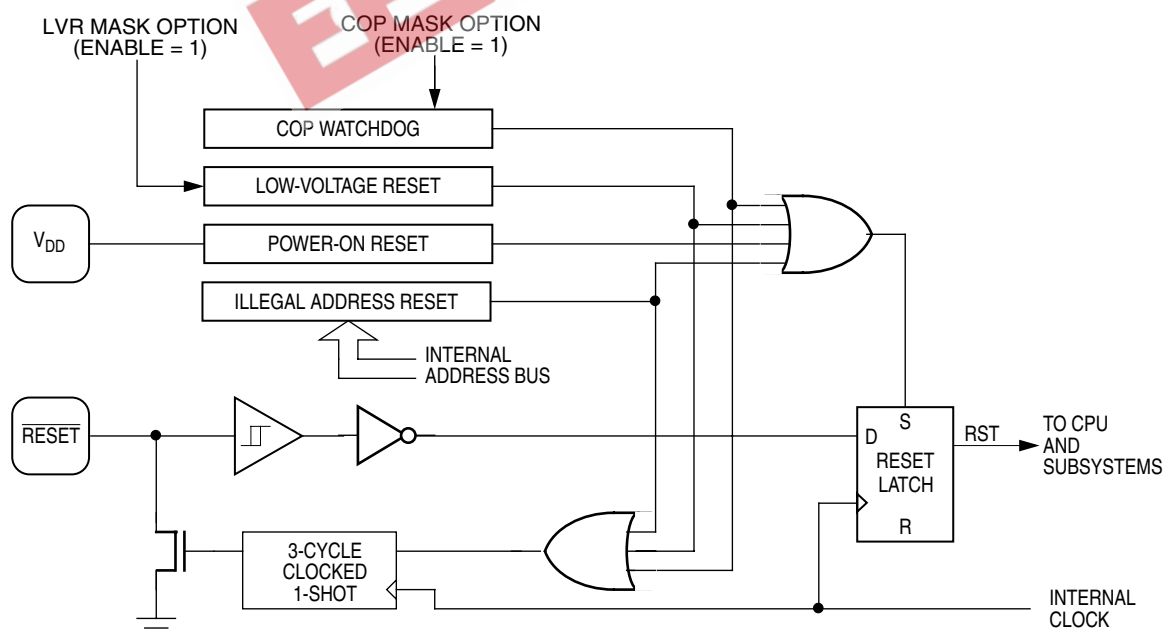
LVR MASK OPTION
(ENABLE = 1)

COP MASK OPTION
(ENABLE = 1)

COP WATCHDOG

LOW-VOLTAGE RESET

$V_{DD}$

POWER-ON RESET

ILLEGAL ADDRESS RESET

INTERNAL
ADDRESS BUS

$\overline{RESET}$

D

S

RESET
LATCH

R

RST

TO CPU
AND
SUBSYSTEMS

3-CYCLE
CLOCKED
1-SHOT

INTERNAL
CLOCK